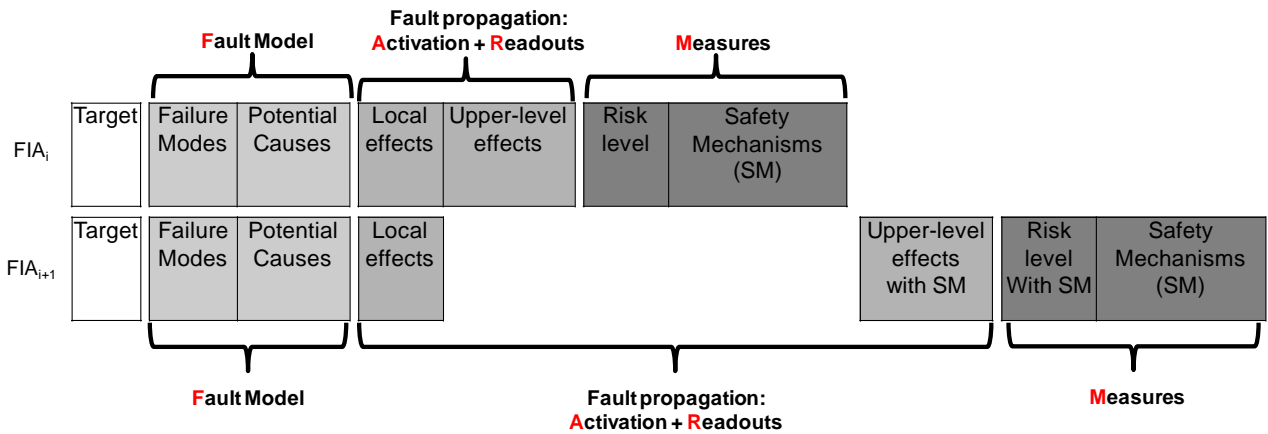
Fault Model

Fault propagation:
Activation + Readouts

Measures

$FIA_i$

| Target | Failure Modes | Potential Causes | Local effects | Upper-level effects | Risk level | Safety Mechanisms (SM) |
|---|---|---|---|---|---|---|

$FIA_{i+1}$

| Target | Failure Modes | Potential Causes | Local effects | Upper-level effects with SM | Risk level With SM | Safety Mechanisms (SM) |
|---|---|---|---|---|---|---|

Fault Model

Fault propagation:
Activation + Readouts

Measures